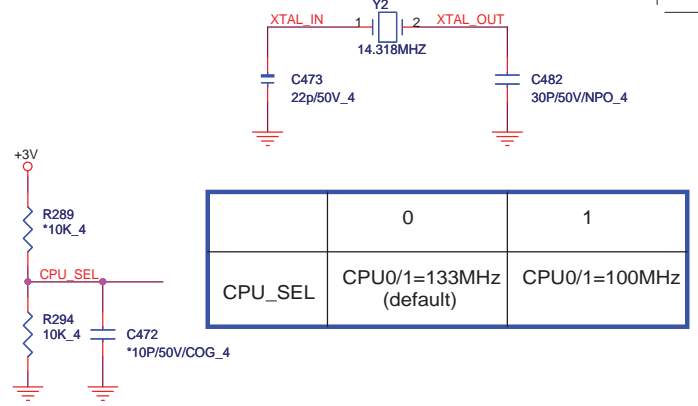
Y2
XTAL_IN 1 2 XTAL_OUT
14.318MHZ
C473
22p/50V_4
C482
30P/50V/NPO_4

+3V
R289
*10K_4
CPU_SEL
R294
10K_4
C472
*10P/50V/COG_4

| | 0 | 1 |
|---|---|---|
| CPU_SEL | CPU0/1=133MHz (default) | CPU0/1=100MHz |